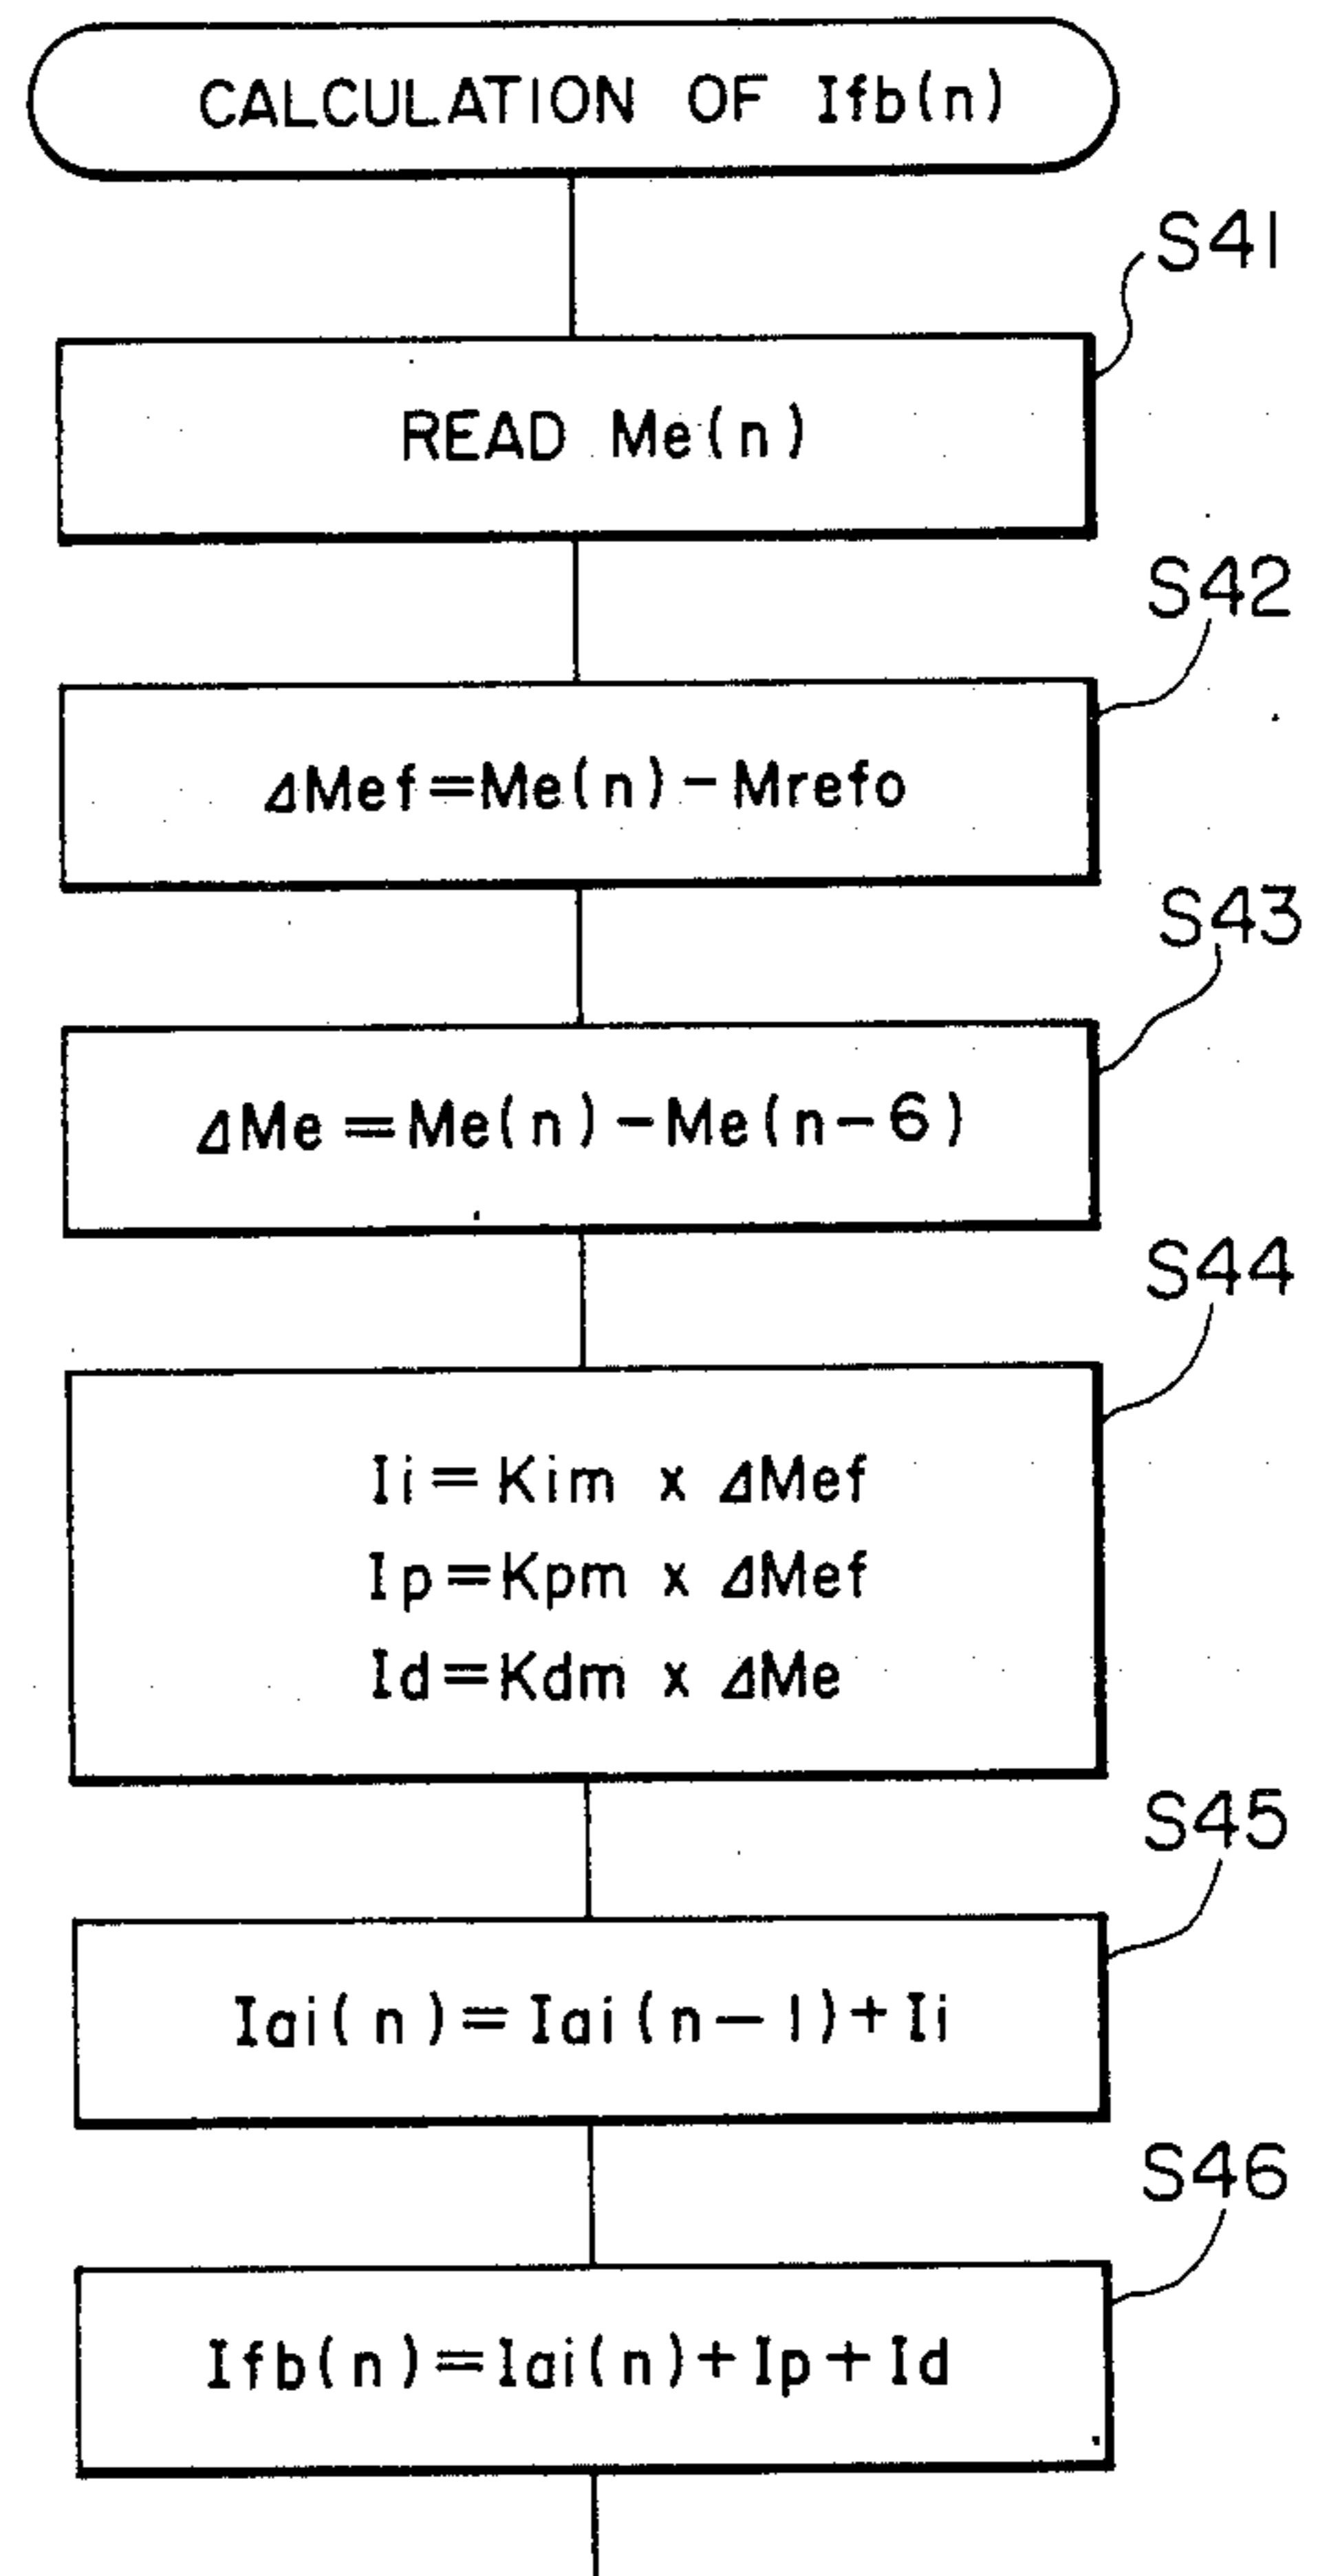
CALCULATION OF Ifb(n)

S41

READ Me(n)

S42

$\Delta Mef = Me(n) - Mrefo$

S43

$\Delta Me = Me(n) - Me(n-6)$

S44

$Ii = Kim \times \Delta Mef$
$Ip = Kpm \times \Delta Mef$
$Id = Kdm \times \Delta Me$

S45

$Iai(n) = Iai(n-1) + Ii$

S46

$Ifb(n) = Iai(n) + Ip + Id$